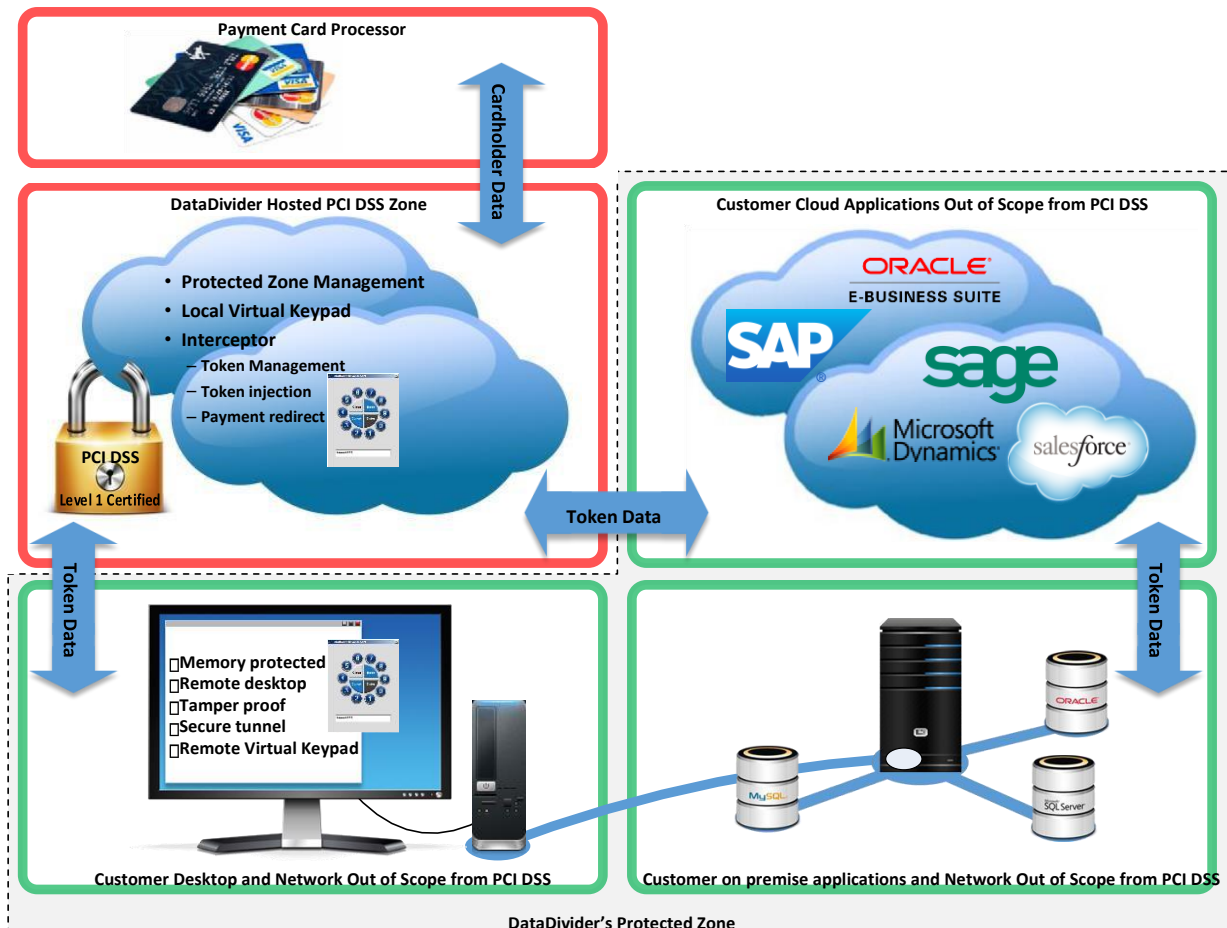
Payment Card Processor

Cardholder Data

DataDivider Hosted PCI DSS Zone

• Protected Zone Management
• Local Virtual Keypad
• Interceptor
– Token Management
– Token injection
– Payment redirect

PCI DSS
Level 1 Certified

Customer Cloud Applications Out of Scope from PCI DSS

ORACLE
E-BUSINESS SUITE

SAP

sage

Microsoft Dynamics

salesforce

Token Data

Token Data

Token Data

Memory protected
Remote desktop
Tamper proof
Secure tunnel
Remote Virtual Keypad

ORACLE

MySQL

SQL Server

Customer Desktop and Network Out of Scope from PCI DSS

Customer on premise applications and Network Out of Scope from PCI DSS

DataDivider's Protected Zone